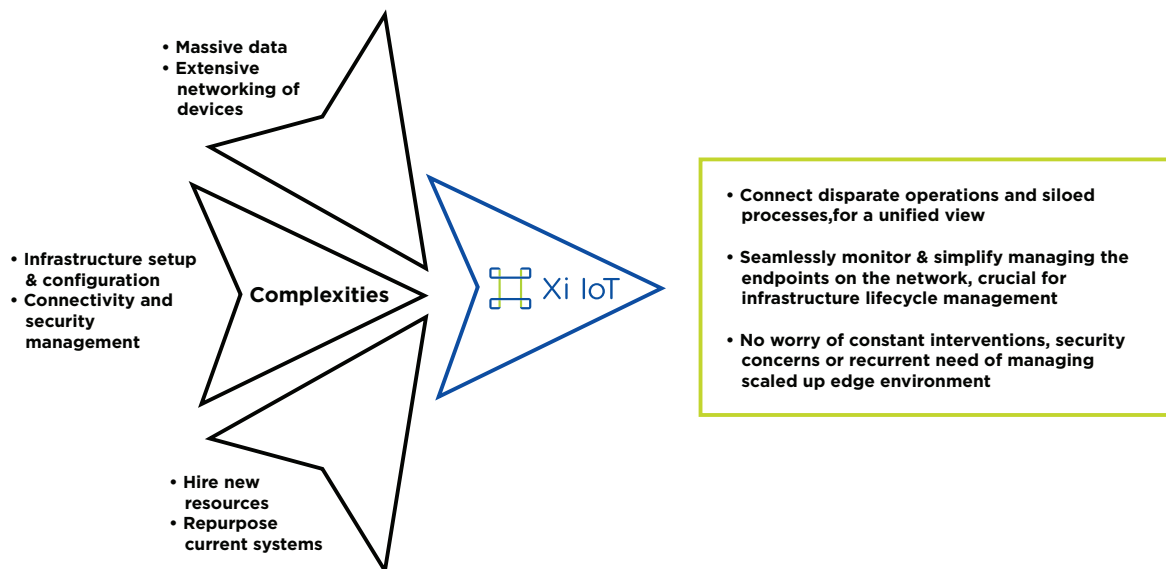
• Massive data
• Extensive networking of devices

• Infrastructure setup & configuration
• Connectivity and security management

Complexities

• Hire new resources
• Repurpose current systems

Xi IoT

• Connect disparate operations and siloed processes,for a unified view

• Seamlessly monitor & simplify managing the endpoints on the network, crucial for infrastructure lifecycle management

• No worry of constant interventions, security concerns or recurrent need of managing scaled up edge environment